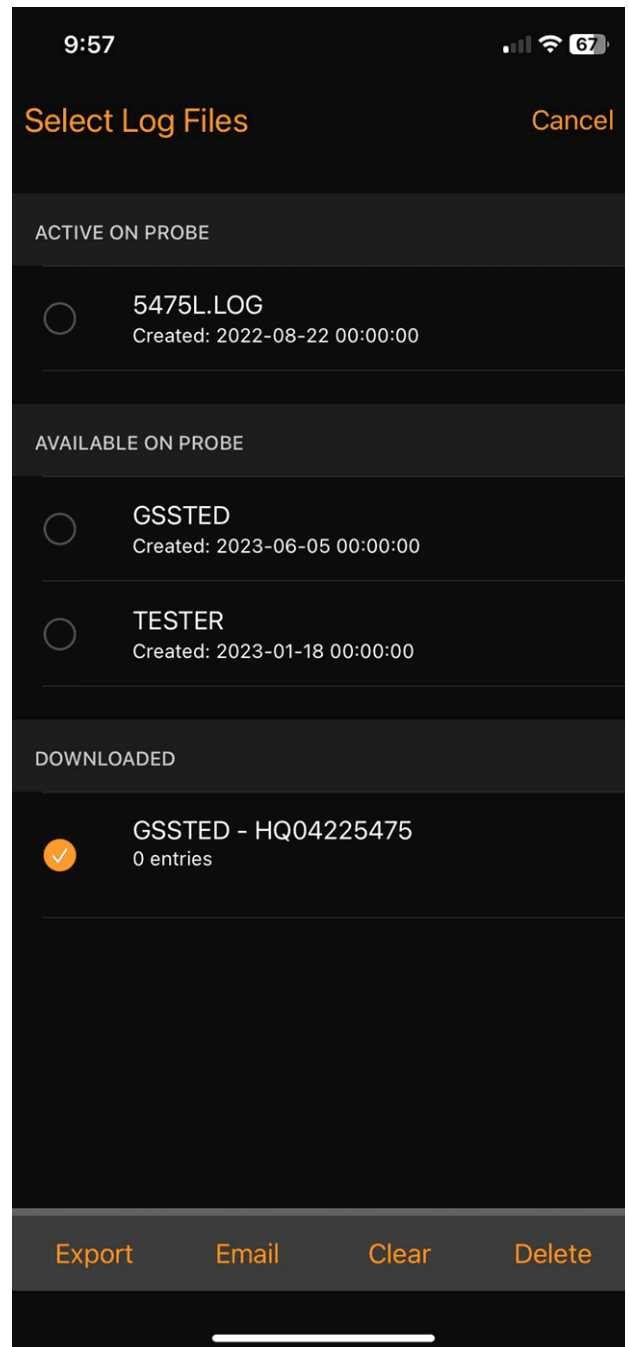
9:57

67

Select Log Files

Cancel

ACTIVE ON PROBE

5475L.LOG
Created: 2022-08-22 00:00:00

AVAILABLE ON PROBE

GSSTED
Created: 2023-06-05 00:00:00

TESTER
Created: 2023-01-18 00:00:00

DOWNLOADED

GSSTED - HQ04225475
0 entries

Export

Email

Clear

Delete